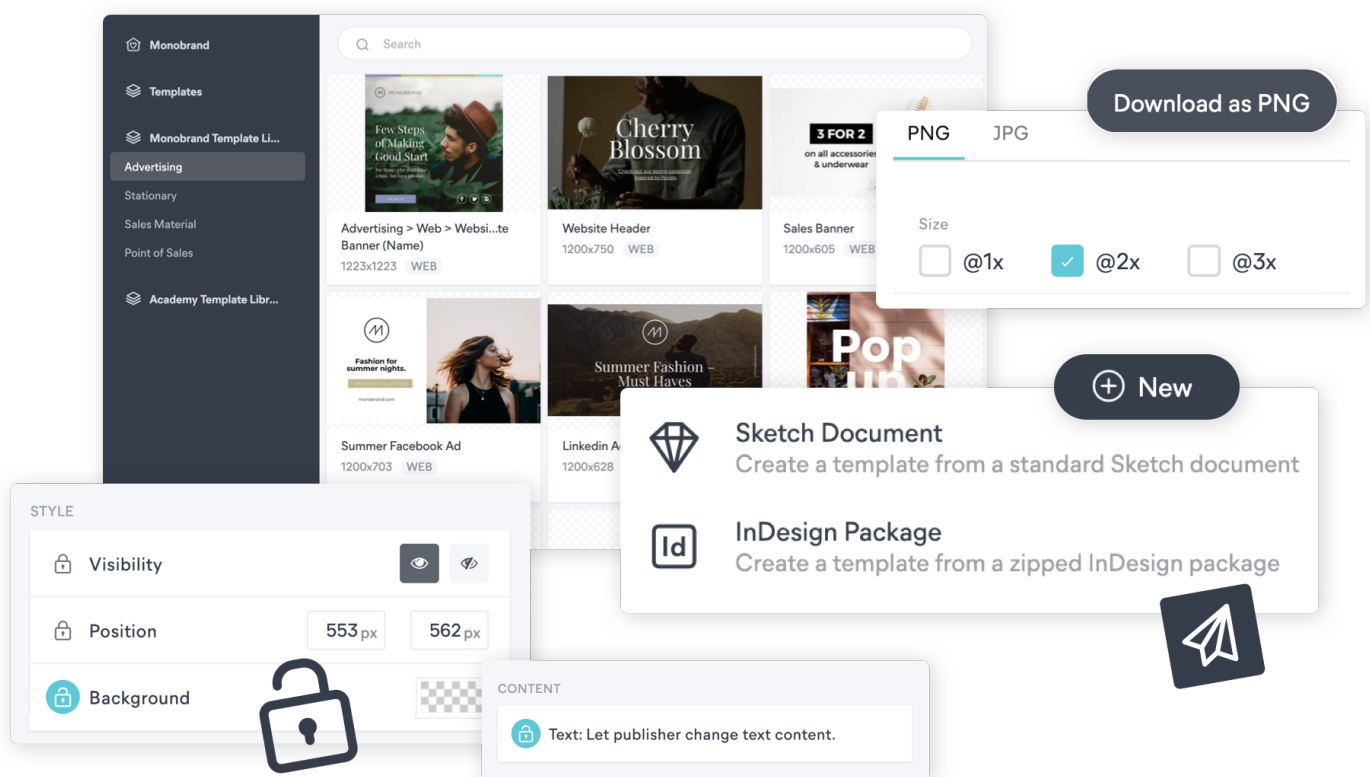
Monobrand

Templates

Monobrand Template Li...

Advertising

Stationary

Sales Material

Point of Sales

Academy Template Libr...

Search

MONOBRAND

Few Steps of Making Good Start

Advertising > Web > Websi...te Banner (Name)

1223x1223 WEB

Cherry Blossom

Website Header

1200x750 WEB

3 FOR 2

on all accessories & underwear

Sales Banner

1200x605 WEB

Fashion for summer nights.

monobrand.com

Summer Facebook Ad

1200x703 WEB

Summer Fashion – Must Haves

Linkedin A

1200x628

Pop up

Download as PNG

PNG JPG

Size

@1x @2x @3x

New

Sketch Document

Create a template from a standard Sketch document

Id

InDesign Package

Create a template from a zipped InDesign package

STYLE

Visibility

Position 553 px 562 px

Background

CONTENT

Text: Let publisher change text content.